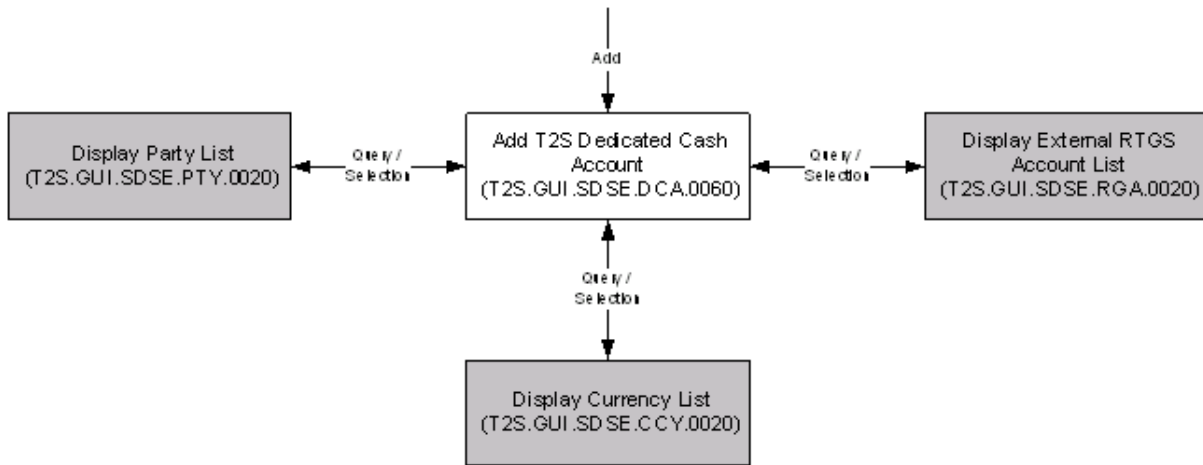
Add

Display Party List
(T2S.GUI.SDSE.PTY.0020)

Query / Selection

Add T2S Dedicated Cash Account
(T2S.GUI.SDSE.DCA.0060)

Query / Selection

Display External RTGS Account List
(T2S.GUI.SDSE.RGA.0020)

Query / Selection

Display Currency List
(T2S.GUI.SDSE.CCY.0020)